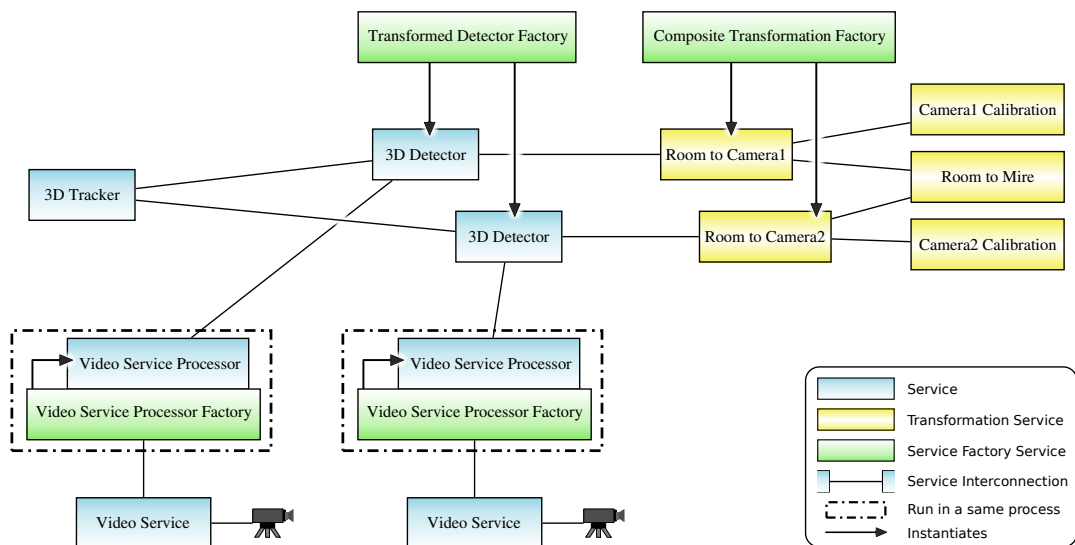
Transformed Detector Factory

Composite Transformation Factory

Camera1 Calibration

3D Detector

Room to Camera1

Room to Mire

3D Tracker

3D Detector

Room to Camera2

Camera2 Calibration

Video Service Processor

Video Service Processor Factory

Video Service Processor

Video Service Processor Factory

Video Service

Video Service

Service

Transformation Service

Service Factory Service

Service Interconnection

Run in a same process

Instantiates